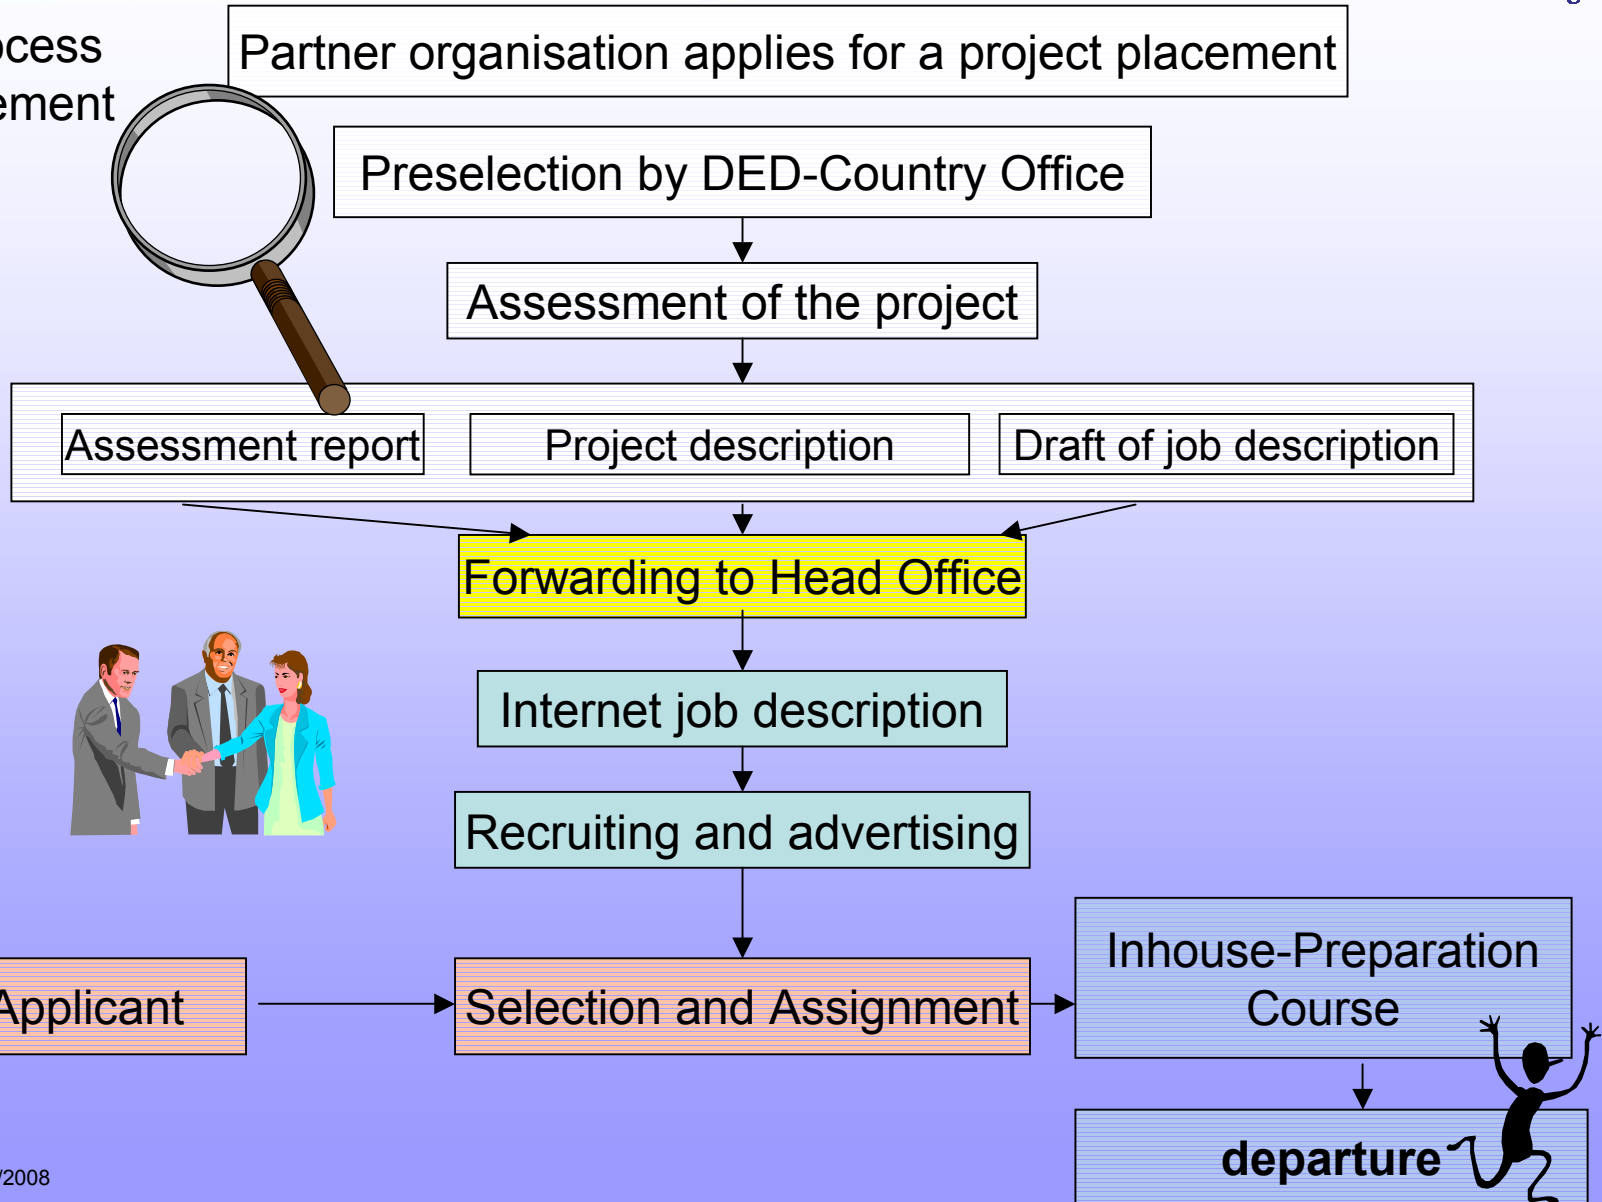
ocess
ement

Partner organisation applies for a project placement

Preselection by DED-Country Office

Assessment of the project

Assessment report

Project description

Draft of job description

Forwarding to Head Office

Internet job description

Recruiting and advertising

Applicant

Selection and Assignment

Inhouse-Preparation Course

departure

/2008